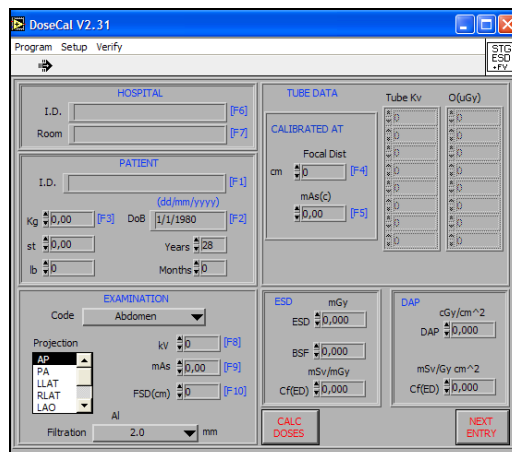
DoseCal V2.31

Program Setup Verify

STG
ESD
+FV

HOSPITAL
I.D. [F6]
Room [F7]

PATIENT
I.D. [F1]
(dd/mm/yyyy)
Kg 0,00 [F3] DoB 1/1/1980 [F2]
st 0,00
Years 28
lb 0
Months 0

EXAMINATION
Code Abdomen
Projection
AP
PA
LLAT
RLAT
LAO
kV 0 [F8]
mAs 0,00 [F9]
FSD(cm) 0 [F10]
Al
Filtration 2.0 mm

TUBE DATA
CALIBRATED AT
Focal Dist
cm 0 [F4]
mAs(c)
0,00 [F5]

Tube Kv
0
0
0
0
0
0
0
0
0

O(uGy)
0
0
0
0
0
0
0
0
0

ESD
mGy
ESD 0,000
BSF 0,000
mSv/mGy
Cf(ED) 0,000

DAP
cGy/cm^2
DAP 0,000
mSv/Gy cm^2
Cf(ED) 0,000

CALC DOSES

NEXT ENTRY